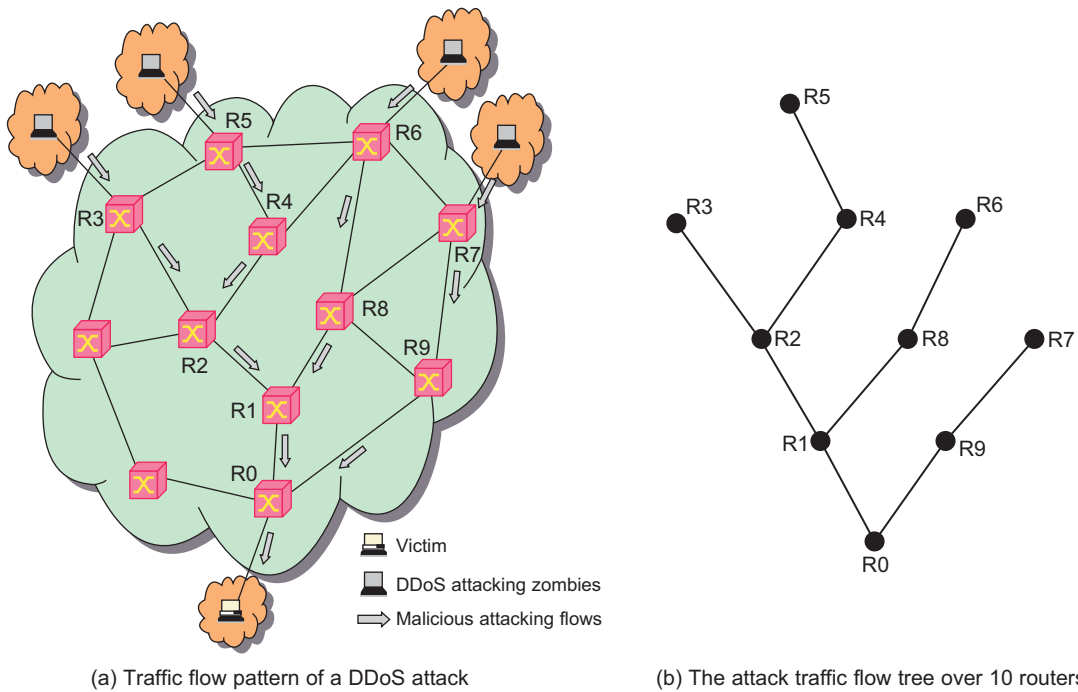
R5
R6
R3
R4
R7
R8
R2
R9
R1
R0
Victim
DDoS attacking zombies
Malicious attacking flows

(a) Traffic flow pattern of a DDoS attack

R5
R3
R4
R6
R2
R8
R7
R1
R9
R0

(b) The attack traffic flow tree over 10 router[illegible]